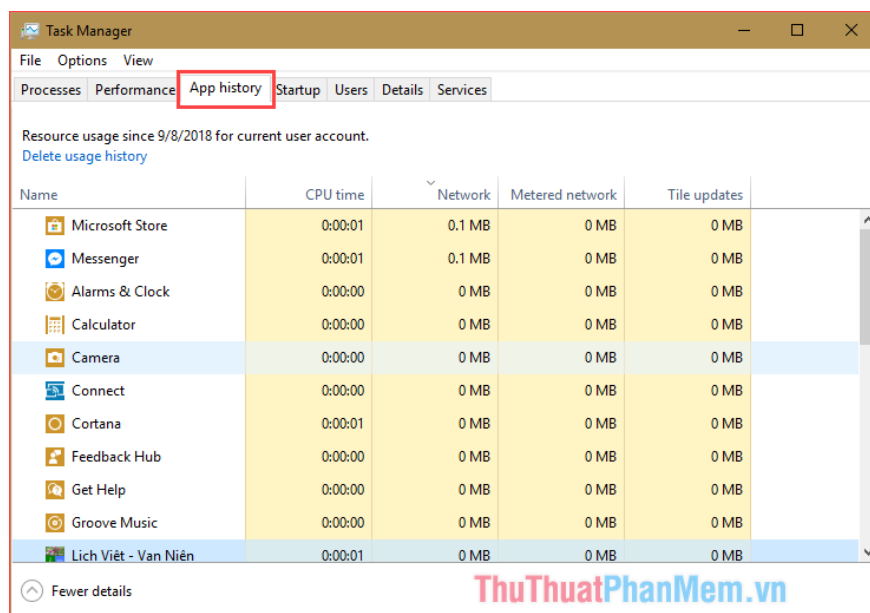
Task Manager

File Options View

Processes Performance App history Startup Users Details Services

Resource usage since 9/8/2018 for current user account.
Delete usage history

| Name | CPU time | Network | Metered network | Tile updates |
|---|---|---|---|---|
| Microsoft Store | 0:00:01 | 0.1 MB | 0 MB | 0 MB |
| Messenger | 0:00:01 | 0.1 MB | 0 MB | 0 MB |
| Alarms & Clock | 0:00:00 | 0 MB | 0 MB | 0 MB |
| Calculator | 0:00:00 | 0 MB | 0 MB | 0 MB |
| Camera | 0:00:00 | 0 MB | 0 MB | 0 MB |
| Connect | 0:00:00 | 0 MB | 0 MB | 0 MB |
| Cortana | 0:00:01 | 0 MB | 0 MB | 0 MB |
| Feedback Hub | 0:00:00 | 0 MB | 0 MB | 0 MB |
| Get Help | 0:00:00 | 0 MB | 0 MB | 0 MB |
| Groove Music | 0:00:00 | 0 MB | 0 MB | 0 MB |
| Lich Việt - Van Niên | 0:00:01 | 0 MB | 0 MB | 0 MB |

Fewer details

ThuThuatPhanMem.vn